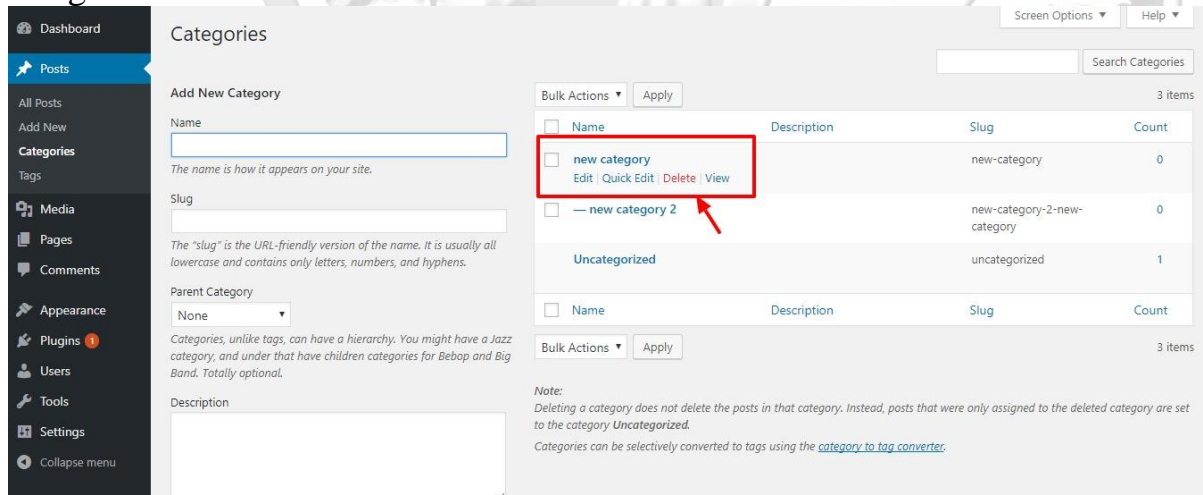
Dashboard
Posts
All Posts
Add New
Categories
Tags
Media
Pages
Comments
Appearance
Plugins 1
Users
Tools
Settings
Collapse menu

Categories

Screen Options ▼ Help ▼

Search Categories

Add New Category

Name

The name is how it appears on your site.

Slug

The "slug" is the URL-friendly version of the name. It is usually all lowercase and contains only letters, numbers, and hyphens.

Parent Category

None

Categories, unlike tags, can have a hierarchy. You might have a Jazz category, and under that have children categories for Bebop and Big Band. Totally optional.

Description

Bulk Actions ▼ Apply 3 items

| | Name | Description | Slug | Count |
|---|---|---|---|---|
| | new category Edit \| Quick Edit \| Delete \| View | | new-category | 0 |
| | — new category 2 | | new-category-2-new-category | 0 |
| | Uncategorized | | uncategorized | 1 |
| | Name | Description | Slug | Count |

Bulk Actions ▼ Apply 3 items

Note:
Deleting a category does not delete the posts in that category. Instead, posts that were only assigned to the deleted category are set to the category Uncategorized.

Categories can be selectively converted to tags using the category to tag converter.